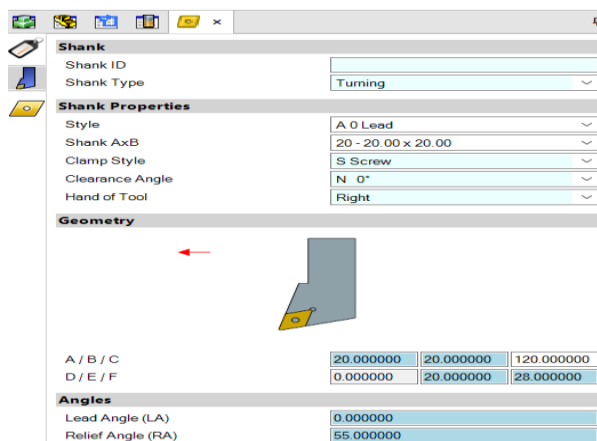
×

Shank
Shank ID
Shank Type | Turning

Shank Properties
Style | A 0 Lead
Shank AxB | 20 - 20.00 x 20.00
Clamp Style | S Screw
Clearance Angle | N 0°
Hand of Tool | Right

Geometry

A / B / C | 20.000000 | 20.000000 | 120.000000
D / E / F | 0.000000 | 20.000000 | 28.000000

Angles
Lead Angle (LA) | 0.000000
Relief Angle (RA) | 55.000000